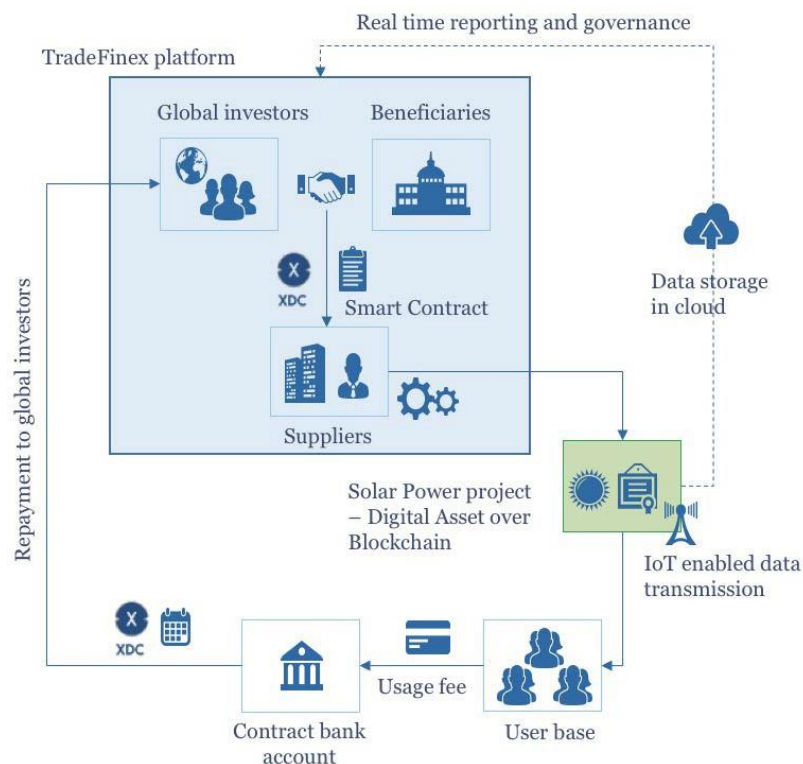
Real time reporting and governance

TradeFinex platform

Global investors

Beneficiaries

XDC

Smart Contract

Suppliers

Data storage in cloud

Repayment to global investors

Solar Power project – Digital Asset over Blockchain

IoT enabled data transmission

XDC

Usage fee

Contract bank account

User base